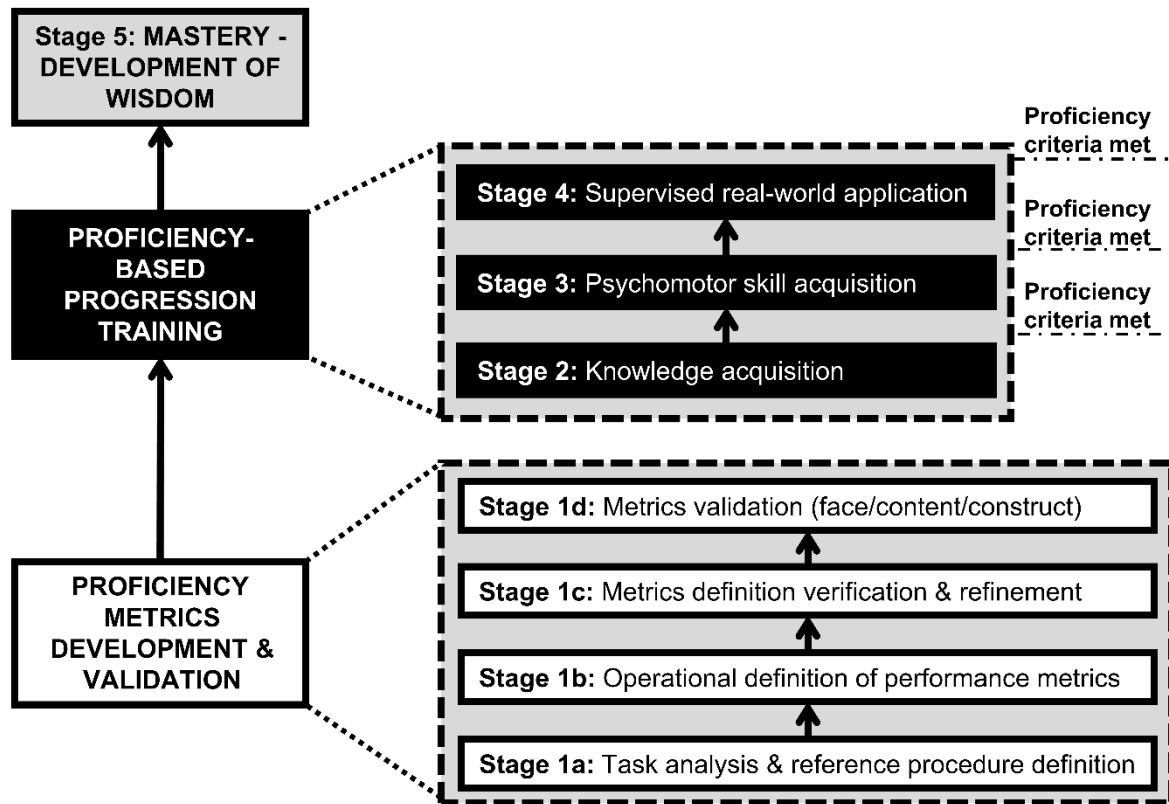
Stage 5: MASTERY - DEVELOPMENT OF WISDOM

PROFICIENCY-BASED PROGRESSION TRAINING

Proficiency criteria met

Stage 4: Supervised real-world application

Proficiency criteria met

Stage 3: Psychomotor skill acquisition

Proficiency criteria met

Stage 2: Knowledge acquisition

PROFICIENCY METRICS DEVELOPMENT & VALIDATION

Stage 1d: Metrics validation (face/content/construct)

Stage 1c: Metrics definition verification & refinement

Stage 1b: Operational definition of performance metrics

Stage 1a: Task analysis & reference procedure definition